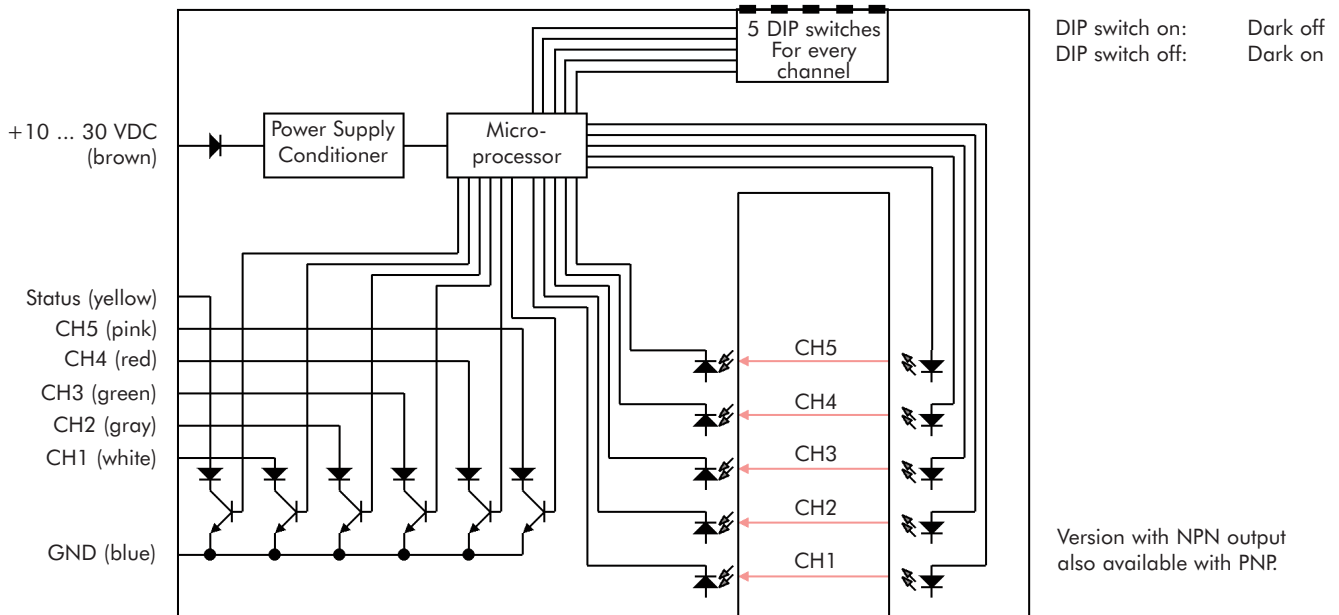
5 DIP switches For every channel

DIP switch on: Dark off
DIP switch off: Dark on

+10 ... 30 VDC (brown)

Power Supply Conditioner

Micro-processor

Status (yellow)
CH5 (pink)
CH4 (red)
CH3 (green)
CH2 (gray)
CH1 (white)

GND (blue)

CH5
CH4
CH3
CH2
CH1

Version with NPN output also available with PNP.